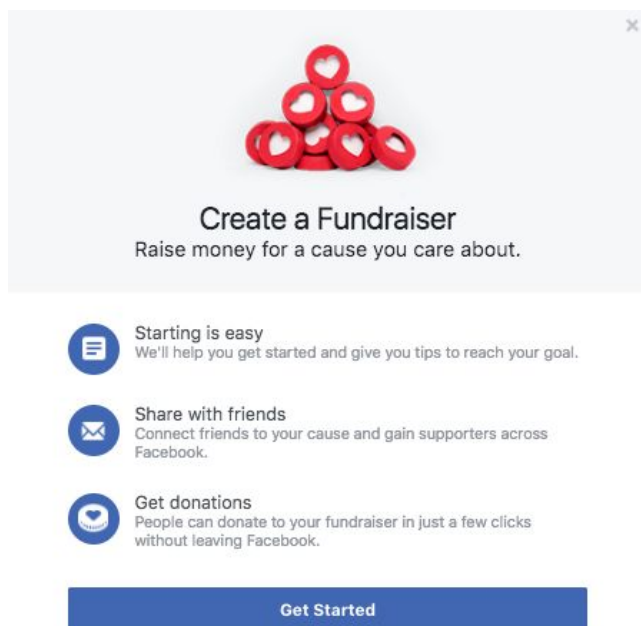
×

Create a Fundraiser
Raise money for a cause you care about.

Starting is easy
We'll help you get started and give you tips to reach your goal.

Share with friends
Connect friends to your cause and gain supporters across Facebook.

Get donations
People can donate to your fundraiser in just a few clicks without leaving Facebook.

Get Started